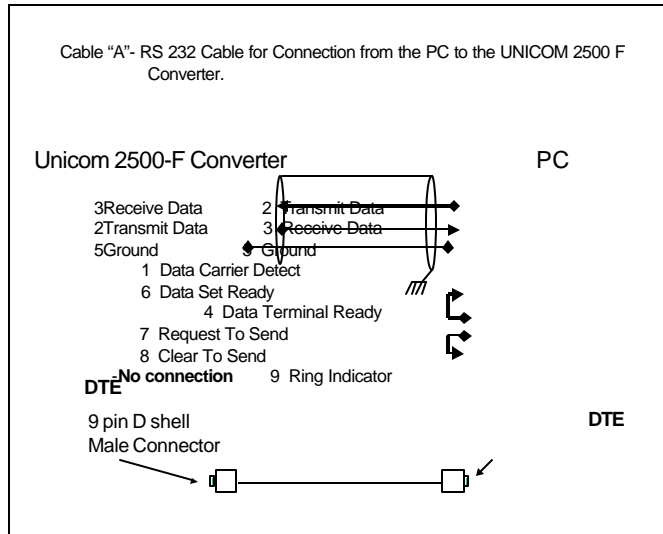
Cable "A"- RS 232 Cable for Connection from the PC to the UNICOM 2500 F Converter.

Unicom 2500-F Converter

PC

3Receive Data
2Transmit Data
5Ground

2 Transmit Data
3 Receive Data
5 Ground

1 Data Carrier Detect
6 Data Set Ready
4 Data Terminal Ready
7 Request To Send
8 Clear To Send

DTE
No connection

9 Ring Indicator

9 pin D shell
Male Connector

DTE